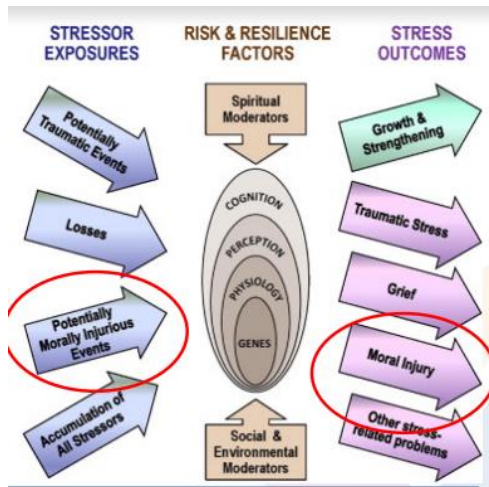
STRESSOR EXPOSURES

RISK & RESILIENCE FACTORS

STRESS OUTCOMES

Potentially Traumatic Events

Losses

Potentially Morally Injurious Events

Accumulation of All Stressors

Spiritual Moderators

COGNITION

PERCEPTION

PHYSIOLOGY

GENES

Social & Environmental Moderators

Growth & Strengthening

Traumatic Stress

Grief

Moral Injury

Other stress-related problems